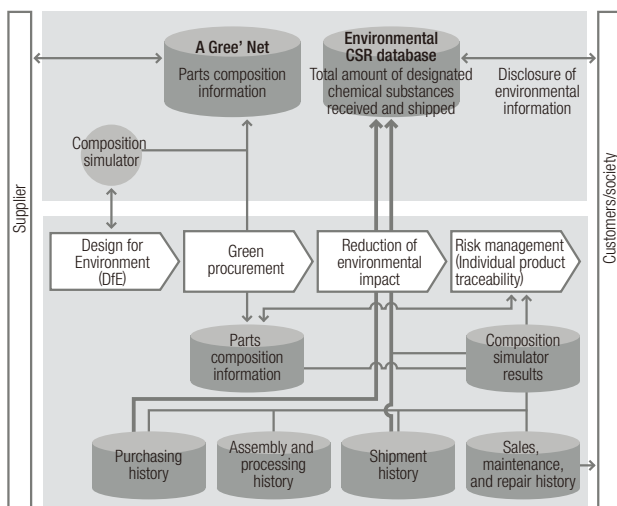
Supplier

A Gree' Net
Parts composition information

Environmental CSR database
Total amount of designated chemical substances received and shipped

Disclosure of environmental information

Customers/society

Composition simulator

Design for Environment (DfE)

Green procurement

Reduction of environmental impact

Risk management (Individual product traceability)

Parts composition information

Composition simulator results

Purchasing history

Assembly and processing history

Shipment history

Sales, maintenance, and repair history